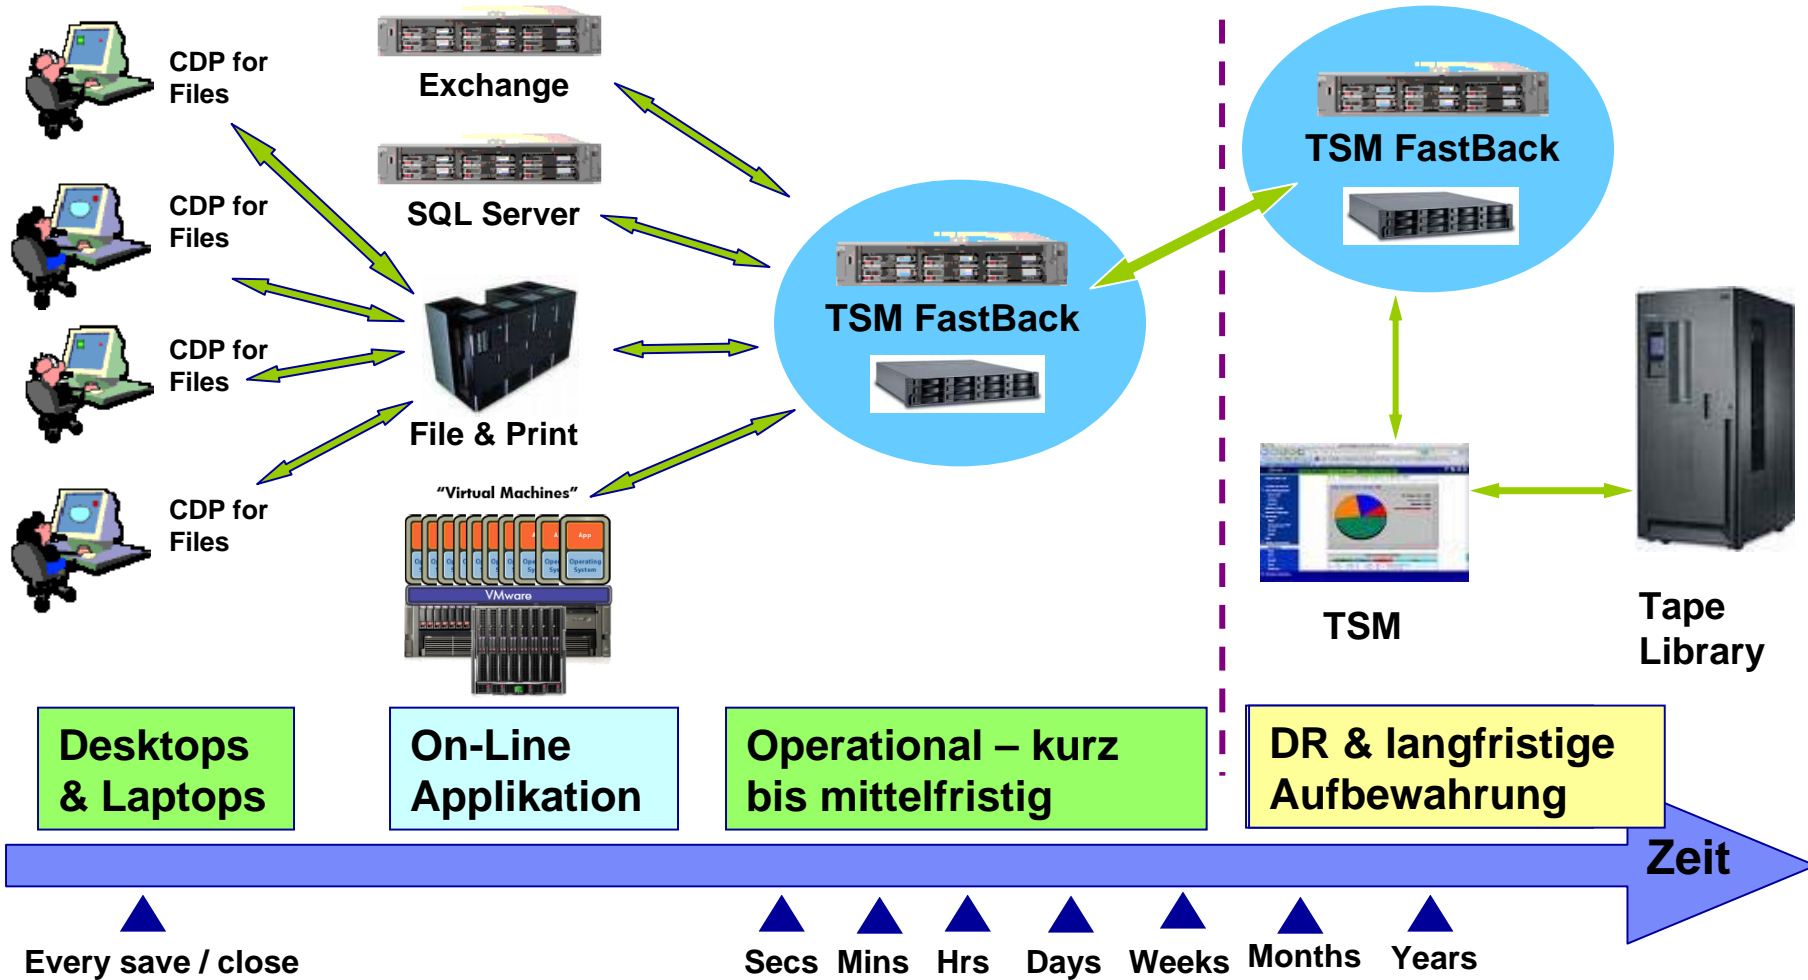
CDP for Files

CDP for Files

CDP for Files

CDP for Files

Exchange

SQL Server

File & Print

"Virtual Machines"

VMware

TSM FastBack

TSM FastBack

TSM

Tape Library

Desktops & Laptops

On-Line Applikation

Operational – kurz bis mittelfristig

DR & langfristige Aufbewahrung

Zeit

Every save / close

Secs Mins Hrs Days Weeks Months Years